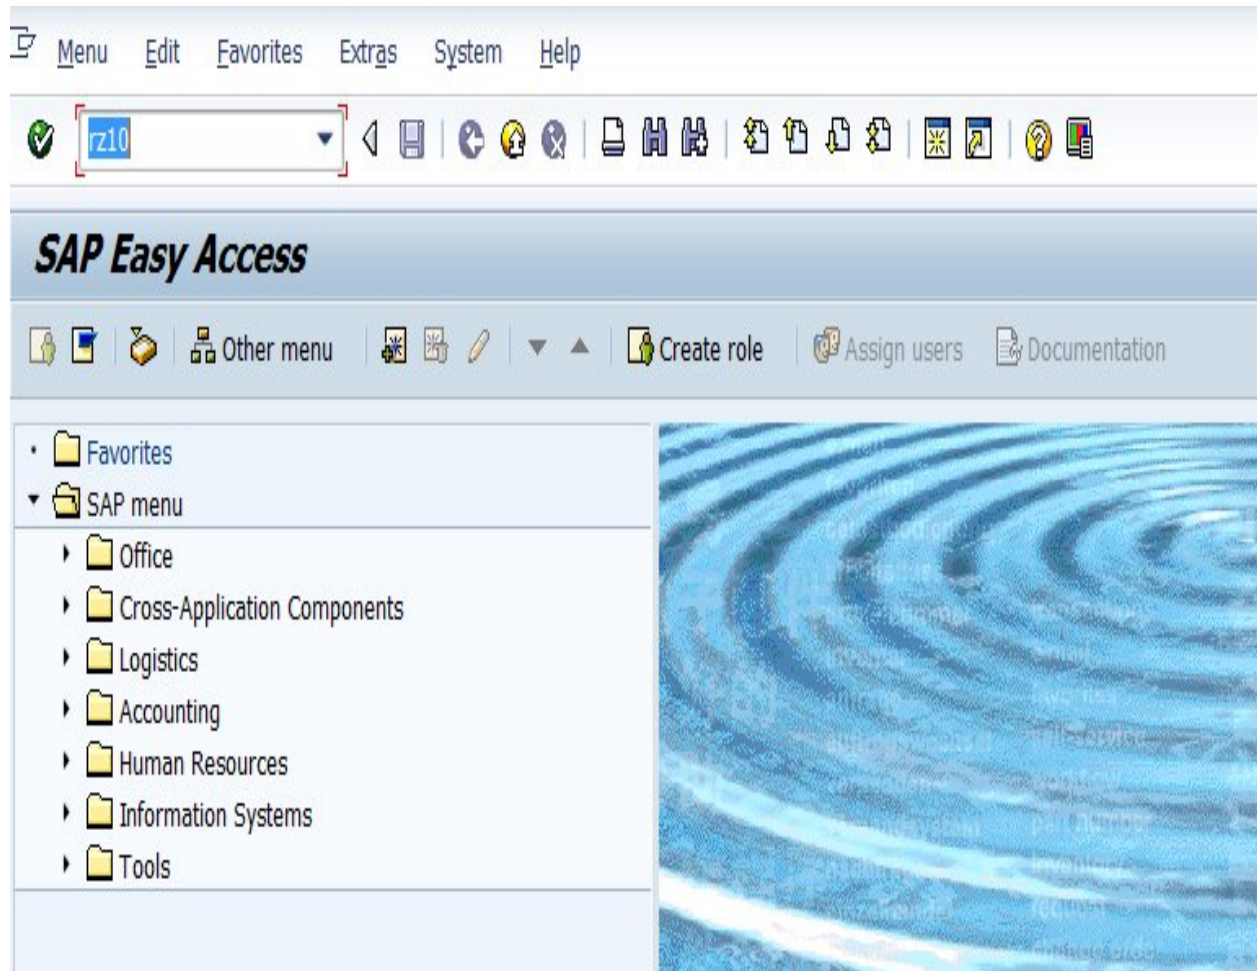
Menu Edit Favorites Extras System Help

rz10

SAP Easy Access

Other menu Create role Assign users Documentation

Favorites
SAP menu
Office
Cross-Application Components
Logistics
Accounting
Human Resources
Information Systems
Tools